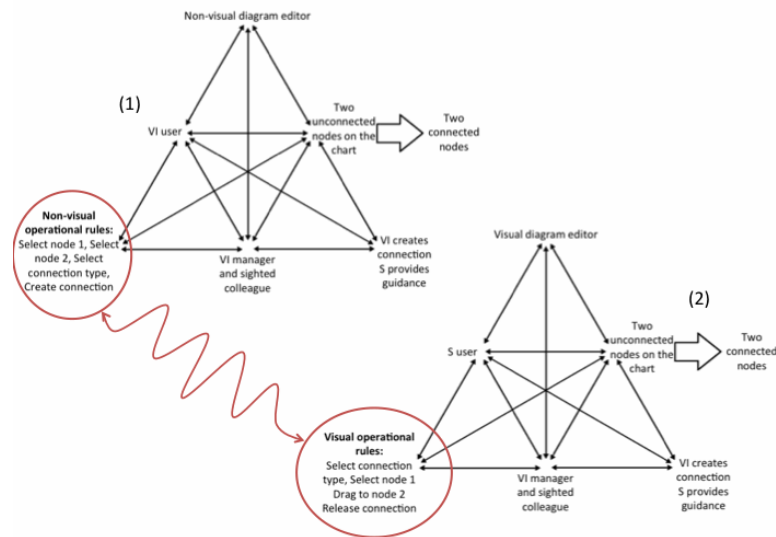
Non-visual diagram editor

(1)

VI user

Two unconnected nodes on the chart

Two connected nodes

Non-visual operational rules: Select node 1, Select node 2, Select connection type, Create connection

VI manager and sighted colleague

VI creates connection S provides guidance

Visual diagram editor

(2)

S user

Two unconnected nodes on the chart

Two connected nodes

Visual operational rules: Select connection type, Select node 1 Drag to node 2 Release connection

VI manager and sighted colleague

VI creates connection S provides guidance